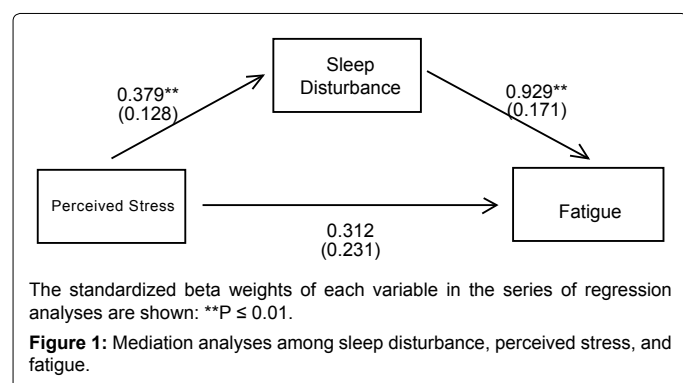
Sleep Disturbance

0.379**
(0.128)

0.929**
(0.171)

Perceived Stress

Fatigue

0.312
(0.231)

The standardized beta weights of each variable in the series of regression analyses are shown: **P ≤ 0.01.

**Figure 1:** Mediation analyses among sleep disturbance, perceived stress, and fatigue.